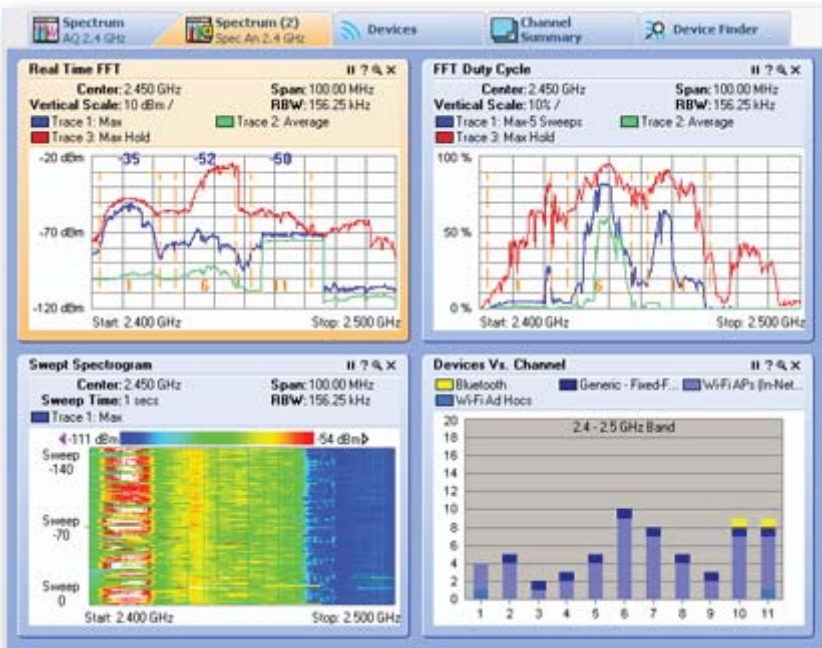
Spectrum AQ 2.4 GHz | Spectrum (2) Spec An 2.4 GHz | Devices | Channel Summary | Device Finder

Real Time FFT
II ? 🔍 ✕
Center: 2.450 GHz Span: 100.00 MHz
Vertical Scale: 10 dBm / RBW: 156.25 kHz
Trace 1: Max
Trace 2: Average
Trace 3: Max Hold
-20 dBm
-70 dBm
-120 dBm
-35 -52 -50
1 6 11
Start: 2.400 GHz Stop: 2.500 GHz

FFT Duty Cycle
II ? 🔍 ✕
Center: 2.450 GHz Span: 100.00 MHz
Vertical Scale: 10% / RBW: 156.25 kHz
Trace 1: Max-5 Sweeps
Trace 2: Average
Trace 3: Max Hold
100 %
50 %
0 %
1 6 11
Start: 2.400 GHz Stop: 2.500 GHz

Swept Spectrogram
II ? 🔍 ✕
Center: 2.450 GHz Span: 100.00 MHz
Sweep Time: 1 secs RBW: 156.25 kHz
Trace 1: Max
-111 dBm -54 dBm
Sweep -140
Sweep -70
Sweep 0
Start: 2.400 GHz Stop: 2.500 GHz

Devices Vs. Channel
II ? 🔍 ✕
Bluetooth
Generic - Fixed-F...
Wi-Fi APs (In-Net...
Wi-Fi Ad Hocs
2.4 - 2.5 GHz Band
20
18
16
14
12
10
8
6
4
2
0
1 2 3 4 5 6 7 8 9 10 11